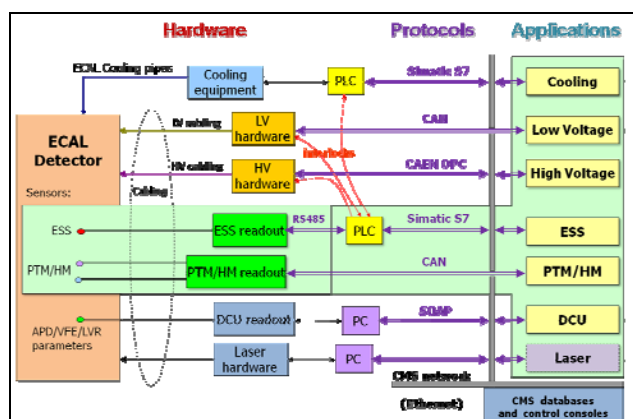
Hardware
Protocols
Applications

ECAL Cooling pipes
Cooling equipment
PLC
Simatic S7
Cooling

ECAL Detector
Sensors:

LV cabling
LV hardware
CAN
Low Voltage

Interlocks

HV cabling
HV hardware
CAEN OPC
High Voltage

Cabling

ESS
ESS readout
RS485
PLC
Simatic S7
ESS

PTM/HM
PTM/HM readout
CAN
PTM/HM

APD/VFE/LVR parameters
DCU readout
PC
SOAP
DCU

Laser hardware
PC
Laser

CMS network
(Ethernet)
CMS databases and control consoles